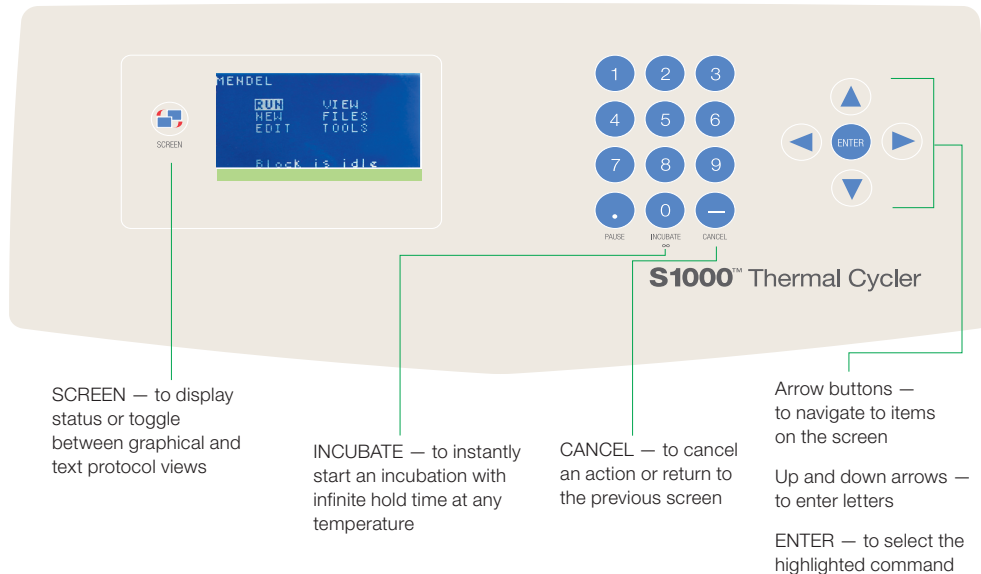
SCREEN

MENDEL

RUN VIEW
NEW FILES
EDIT TOOLS

Block is idle

1 2 3
4 5 6
7 8 9
. 0 —
PAUSE INCUBATE CANCEL
∞

ENTER

S1000™ Thermal Cycler

SCREEN — to display status or toggle between graphical and text protocol views

INCUBATE — to instantly start an incubation with infinite hold time at any temperature

CANCEL — to cancel an action or return to the previous screen

Arrow buttons — to navigate to items on the screen

Up and down arrows — to enter letters

ENTER — to select the highlighted command